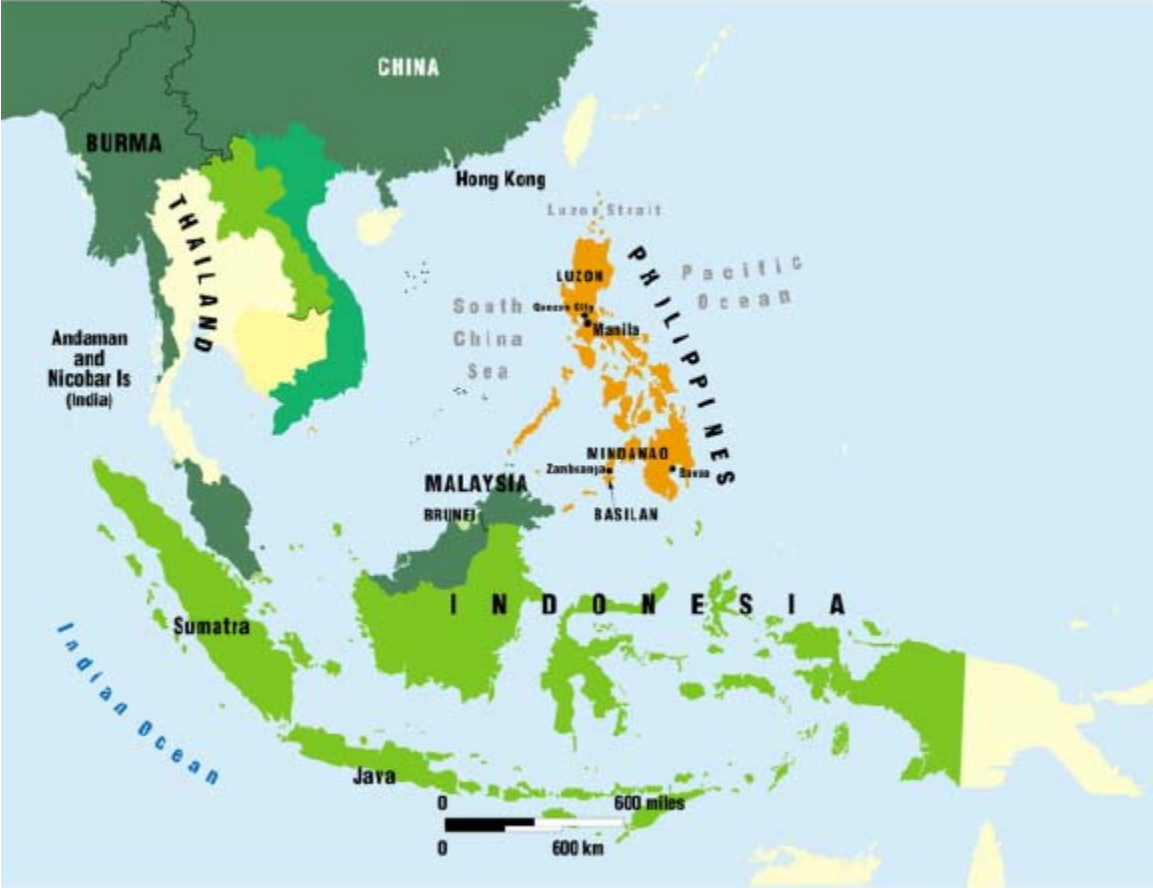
CHINA

BURMA

Hong Kong

Luzon Strait

THAILAND

LUZON

PHILIPPINES

Pacific Ocean

South China Sea

Quezon City

Manila

Andaman and Nicobar Is (India)

MINDANAO

Zamboanga

Davao

MALAYSIA

BRUNEI

BASILAN

INDONESIA

Sumatra

Indian Ocean

Java

0

600 miles

0

600 km